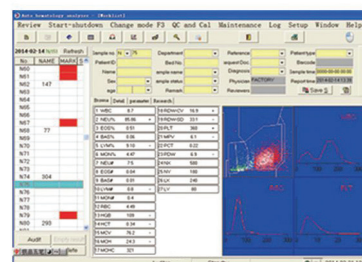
Auto hematology analyzer - [Worklist]

Review Start-shutdown Change mode F3 QC and Cal Maintenance Log Setup Window Help

2014-02-14 Refresh

| No. | NAME | MARK |
|---|---|---|
| N60 | | |
| N61 | | |
| N62 | 147 | |
| N63 | | |
| N64 | | |
| N65 | | |
| N66 | | |
| N67 | | |
| N68 | 77 | |
| N69 | | |
| N70 | | |
| N71 | | |
| N72 | | |
| N73 | 304 | |
| N74 | | |
| N75 | | |
| N76 | | |
| N77 | | |
| N78 | | |
| N79 | 299 | |
| N80 | | |

Audit

Sample no. N
Patient ID
Name
Sex
Age
Department
Bed No.
sample name
Sample status
sampling time
Remark
Reference
request Doc.
Diagnosis
Physician FACTORY
Reviewers
Patient type
Barcode
Sample time 2014-02-14
Report time 2014-02-14 13:35
Save

Browse Detail parameter Research

| 1 WBC | 8.7 | 17 RDW-CV | 16.8 |
|---|---|---|---|
| 2 NEU% | 85.86 | 18 RDW-SD | 33.1 |
| 3 EOS% | 0.51 | 19 PLT | 50 |
| 4 BAS% | 0.05 | 20 MPV | 8.1 |
| 5 LYM% | 8.10 | 21 PCT | 0.22 |
| 6 MON% | 4.97 | 22 PDW | 8.9 |
| 7 NEU# | 7.5 | 23 MO | |
| 8 EOS# | 0.04 | 24 NO | |
| 9 BAS# | 0.00 | 25 IAS | |
| 10 LYM# | 0.6 | 27 LY | |
| 11 MON# | 0.4 | | |
| 12 RBC | 3.97 | | |
| 13 HGB | 109 | | |
| 14 HCT | 0.34 | | |
| 15 MCV | 76.2 | | |
| 16 MCH | 24.3 | | |
| 17 MCHC | 321 | | |